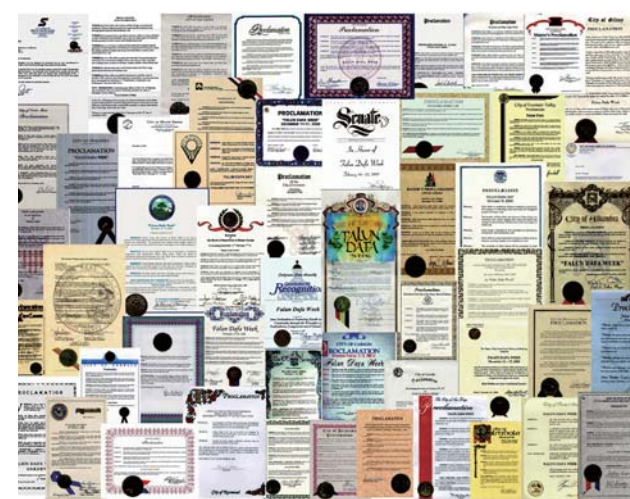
Proclamation

Proclamation

Proclamation

Proclamation

City of Gilroy

PROCLAMATION

Proclamation

PROCLAMATION

PROCLAMATION

Senate

In Honor of

Falun Dafa Week

City of Fountain Valley

Proclamation

PROCLAMATION

Falun Dafa

City of Alhambra

"FALUN DAFA WEEK"

Recognition

Falun Dafa Week

Falun Dafa Week

Proclamation

PROCLAMATION

PROCLAMATION

CITY OF CARSON

PROCLAMATION

Falun Dafa Week

Proclamation

PROCLAMATION

Proclamation

Proclamation

Proclamation